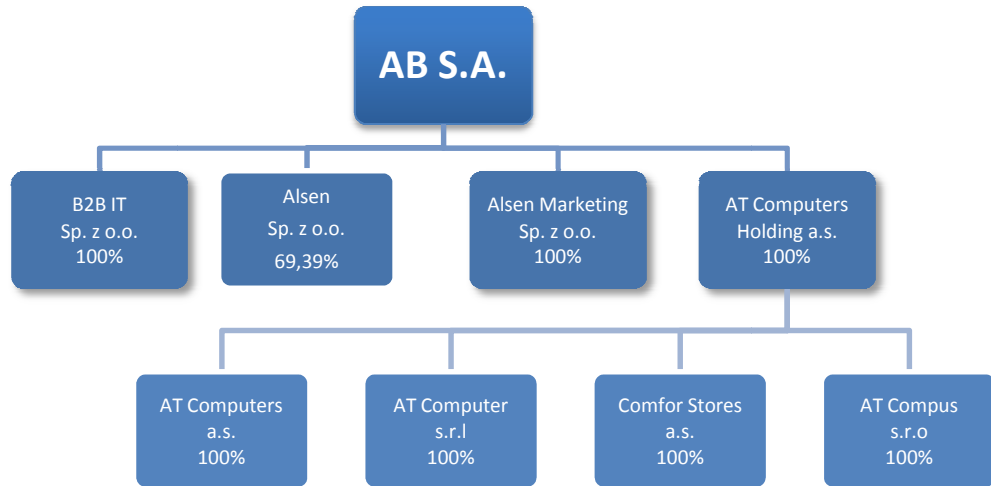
AB S.A.

B2B IT
Sp. z o.o.
100%

Alsen
Sp. z o.o.
69,39%

Alsen Marketing
Sp. z o.o.
100%

AT Computers
Holding a.s.
100%

AT Computers
a.s.
100%

AT Computer
s.r.l
100%

Comfor Stores
a.s.
100%

AT Compus
s.r.o
100%